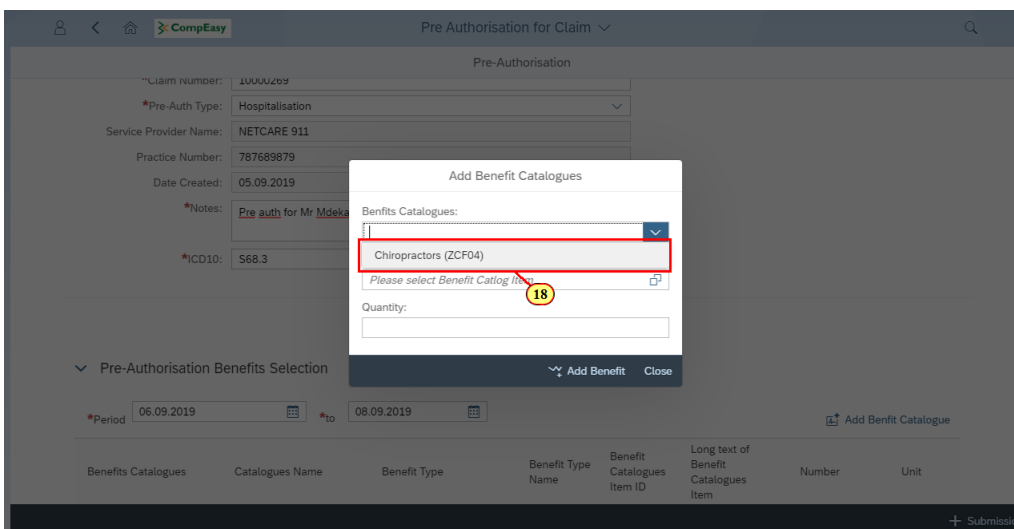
CompEasy

Pre Authorisation for Claim

Pre-Authorisation

*Claim Number: 10000269

*Pre-Auth Type: Hospitalisation

Service Provider Name: NETCARE 911

Practice Number: 787689879

Date Created: 05.09.2019

*Notes: Pre auth for Mr Mdeka

*ICD10: S68.3

Add Benefit Catalogues

Benfits Catalogues:

Chiropractors (ZCF04)

Please select Benefit Catlog Item

18

Quantity:

Add Benefit Close

Pre-Authorisation Benefits Selection

*Period 06.09.2019 *to 08.09.2019

Add Benfit Catalogue

| Benefits Catalogues | Catalogues Name | Benefit Type | Benefit Type Name | Benefit Catalogues Item ID | Long text of Benefit Catalogues Item | Number | Unit |
|---|---|---|---|---|---|---|---|

+ Submissi